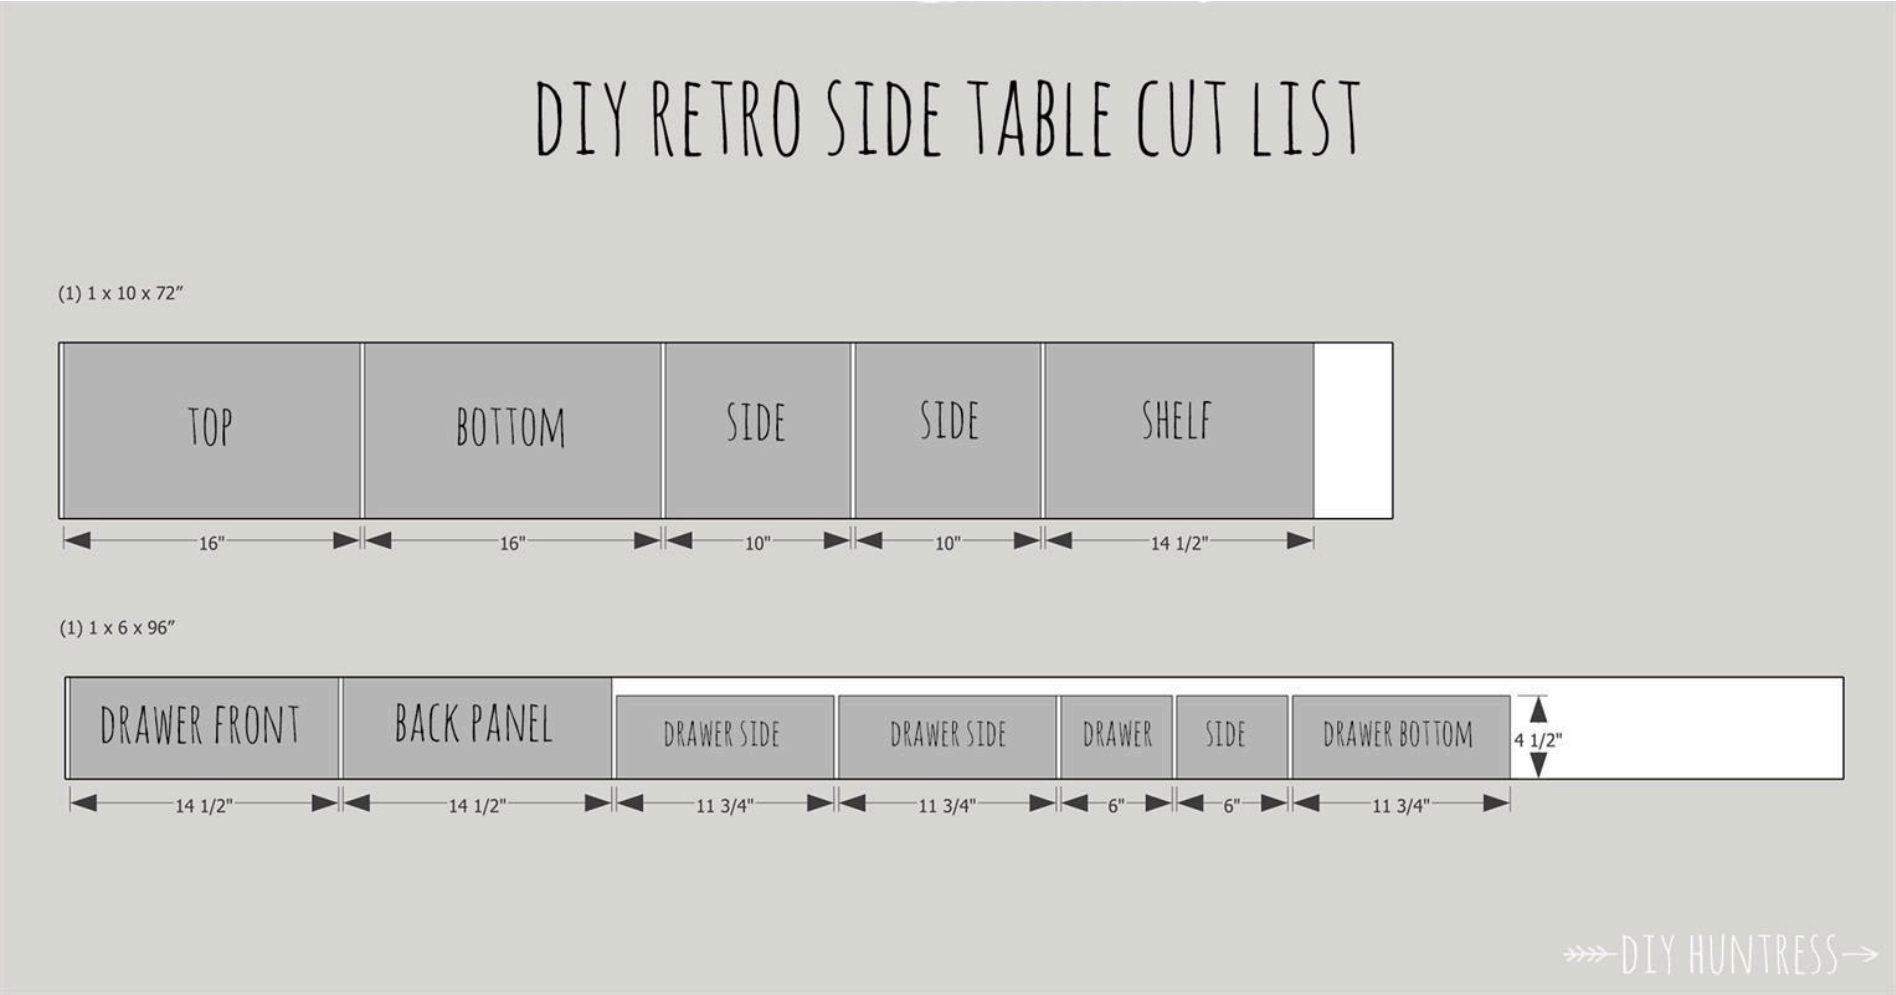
DIY RETRO SIDE TABLE CUT LIST

(1) 1 x 10 x 72"

TOP
BOTTOM
SIDE
SIDE
SHELF

16"
16"
10"
10"
14 1/2"

(1) 1 x 6 x 96"

DRAWER FRONT
BACK PANEL
DRAWER SIDE
DRAWER SIDE
DRAWER
SIDE
DRAWER BOTTOM
4 1/2"

14 1/2"
14 1/2"
11 3/4"
11 3/4"
6"
6"
11 3/4"

DIY HUNTRESS